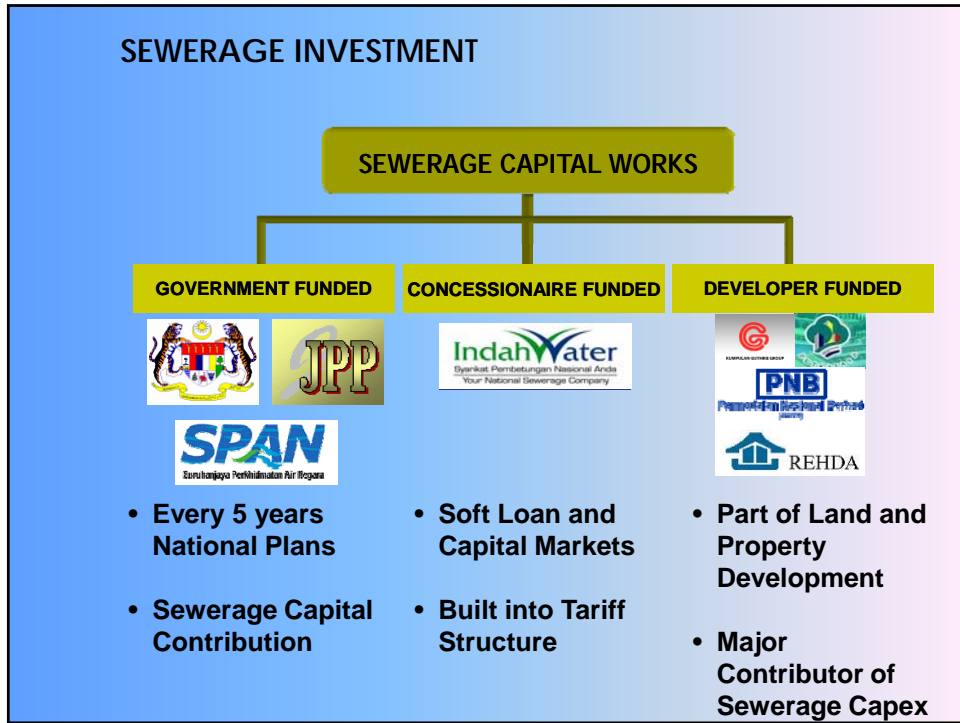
SEWERAGE INVESTMENT

SEWERAGE CAPITAL WORKS

GOVERNMENT FUNDED

CONCESSIONAIRE FUNDED

DEVELOPER FUNDED

JPP

SPAN
Suruhanjaya Perkhidmatan Air Negara

IndahWater
Syarikat Pembetungan Nasional Anda
Your National Sewerage Company

KUMPULAN GUTHRIE GROUP

PNB
Permodalan Nasional Berhad

REHDA

• Every 5 years National Plans

• Sewerage Capital Contribution

• Soft Loan and Capital Markets

• Built into Tariff Structure

• Part of Land and Property Development

• Major Contributor of Sewerage Capex